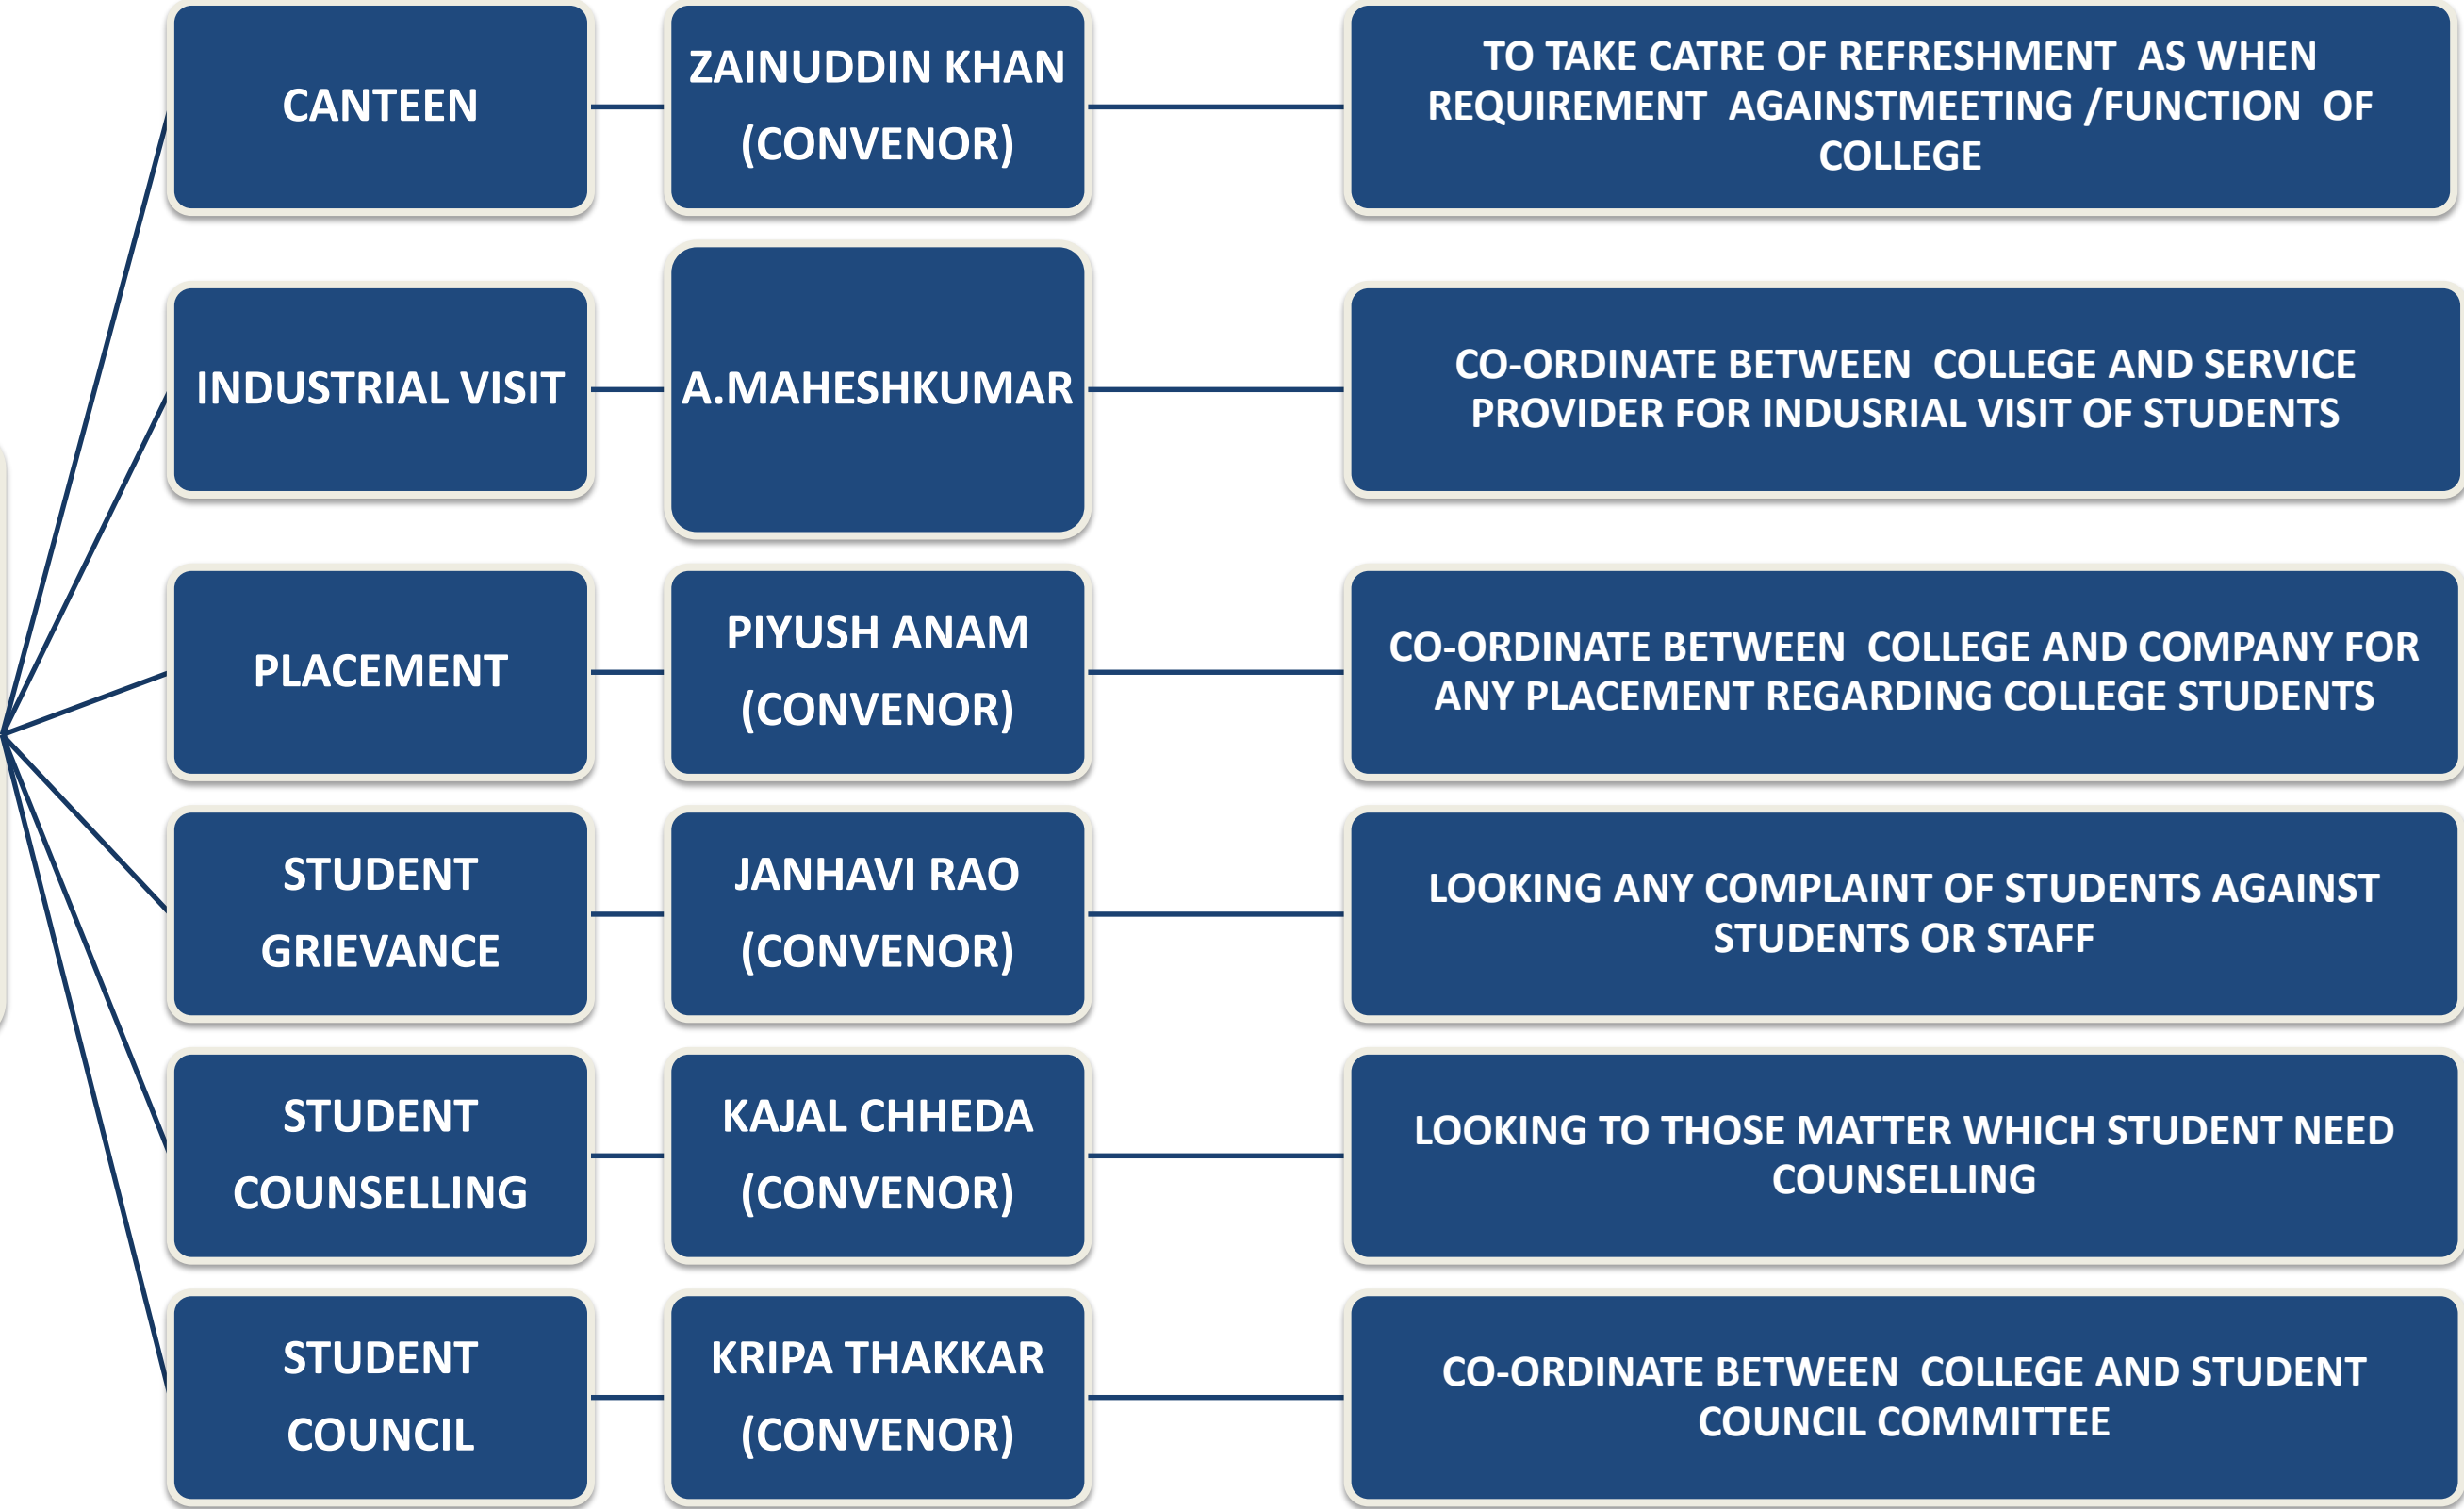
CANTEEN

ZAINUDDIN KHAN (CONVENOR)

TO TAKE CATRE OF REFRESHMENT AS WHEN REQUIREMENT AGAINSTMEETING /FUNCTION OF COLLEGE

INDUSTRIAL VISIT

A.MAHESHKUMAR

CO-ORDINATE BETWEEN COLLEGE AND SERVICE PROVIDER FOR INDUSRIAL VISIT OF STUDENTS

PLACEMENT

PIYUSH ANAM (CONVENOR)

CO-ORDINATE BETWEEN COLLEGE AND COMPANY FOR ANY PLACEMENT REGARDING COLLEGE STUDENTS

STUDENT GRIEVANCE

JANHAVI RAO (CONVENOR)

LOOKING ANY COMPLAINT OF STUDENTS AGAINST STUDENTS OR STAFF

STUDENT COUNSELLING

KAJAL CHHEDA (CONVENOR)

LOOKING TO THOSE MATTER WHICH STUDENT NEED COUNSELLING

STUDENT COUNCIL

KRIPA THAKKAR (CONVENOR)

CO-ORDINATE BETWEEN COLLEGE AND STUDENT COUNCIL COMMITTEE